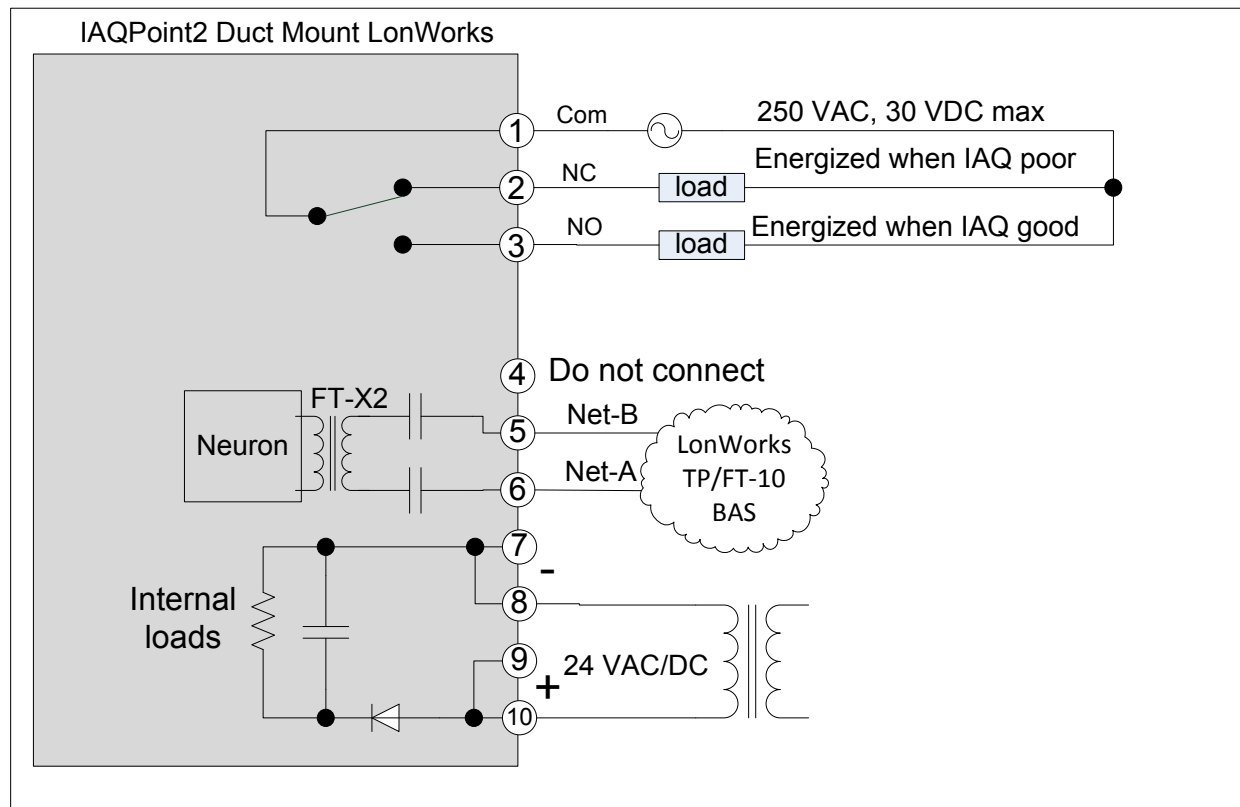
IAQPoint2 Duct Mount LonWorks

1 Com 250 VAC, 30 VDC max

2 NC load Energized when IAQ poor

3 NO load Energized when IAQ good

4 Do not connect

FT-X2

Neuron

5 Net-B

6 Net-A

LonWorks TP/FT-10 BAS

7

-

8

Internal loads

9

+ 24 VAC/DC

10